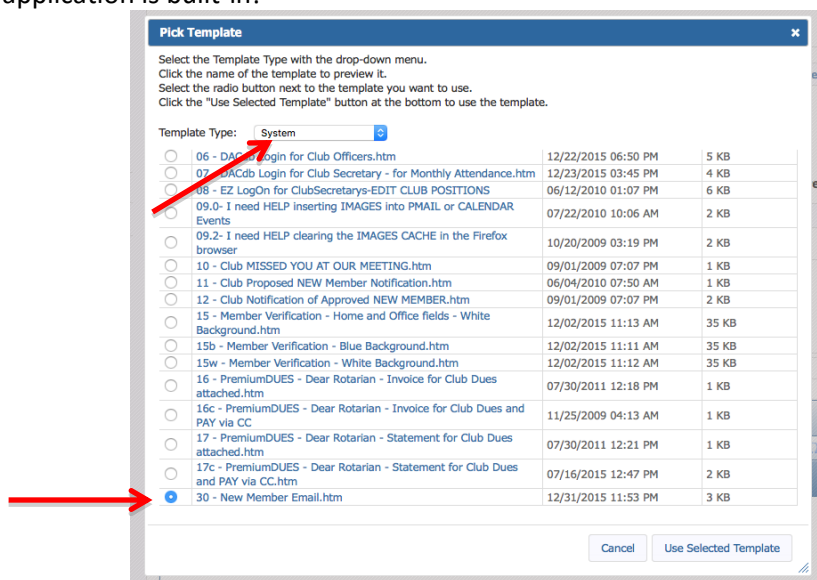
application is built-in.

Pick Template ×

Select the Template Type with the drop-down menu.
Click the name of the template to preview it.
Select the radio button next to the template you want to use.
Click the "Use Selected Template" button at the bottom to use the template.

Template Type: System

| | | | |
|---|---|---|---|
| ○ | 06 - DACdb Login for Club Officers.htm | 12/22/2015 06:50 PM | 5 KB |
| ○ | 07 - DACdb Login for Club Secretary - for Monthly Attendance.htm | 12/23/2015 03:45 PM | 4 KB |
| ○ | 08 - EZ LogOn for ClubSecretarys-EDIT CLUB POSITIONS | 06/12/2010 01:07 PM | 6 KB |
| ○ | 09.0- I need HELP inserting IMAGES into PMAIL or CALENDAR Events | 07/22/2010 10:06 AM | 2 KB |
| ○ | 09.2- I need HELP clearing the IMAGES CACHE in the Firefox browser | 10/20/2009 03:19 PM | 2 KB |
| ○ | 10 - Club MISSED YOU AT OUR MEETING.htm | 09/01/2009 07:07 PM | 1 KB |
| ○ | 11 - Club Proposed NEW Member Notification.htm | 06/04/2010 07:50 AM | 1 KB |
| ○ | 12 - Club Notification of Approved NEW MEMBER.htm | 09/01/2009 07:07 PM | 2 KB |
| ○ | 15 - Member Verification - Home and Office fields - White Background.htm | 12/02/2015 11:13 AM | 35 KB |
| ○ | 15b - Member Verification - Blue Background.htm | 12/02/2015 11:11 AM | 35 KB |
| ○ | 15w - Member Verification - White Background.htm | 12/02/2015 11:12 AM | 35 KB |
| ○ | 16 - PremiumDUES - Dear Rotarian - Invoice for Club Dues attached.htm | 07/30/2011 12:18 PM | 1 KB |
| ○ | 16c - PremiumDUES - Dear Rotarian - Invoice for Club Dues and PAY via CC | 11/25/2009 04:13 AM | 1 KB |
| ○ | 17 - PremiumDUES - Dear Rotarian - Statement for Club Dues attached.htm | 07/30/2011 12:21 PM | 1 KB |
| ○ | 17c - PremiumDUES - Dear Rotarian - Statement for Club Dues and PAY via CC.htm | 07/16/2015 12:47 PM | 2 KB |
| ◉ | 30 - New Member Email.htm | 12/31/2015 11:53 PM | 3 KB |

Cancel | Use Selected Template